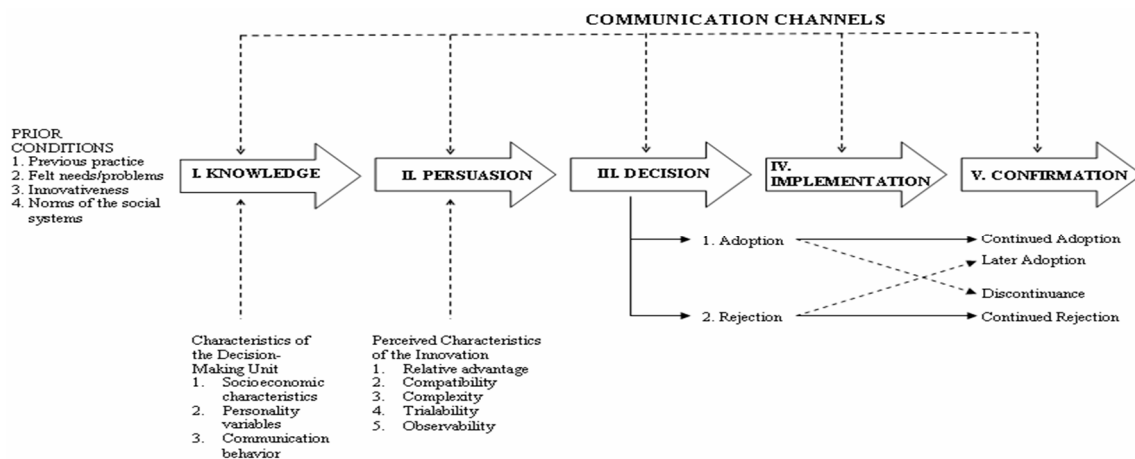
COMMUNICATION CHANNELS

PRIOR CONDITIONS
1. Previous practice
2. Felt needs/problems
3. Innovativeness
4. Norms of the social systems

I. KNOWLEDGE

II. PERSUASION

III. DECISION

IV. IMPLEMENTATION

V. CONFIRMATION

1. Adoption

2. Rejection

Continued Adoption

Later Adoption

Discontinuance

Continued Rejection

Characteristics of the Decision-Making Unit
1. Socioeconomic characteristics
2. Personality variables
3. Communication behavior

Perceived Characteristics of the Innovation
1. Relative advantage
2. Compatibility
3. Complexity
4. Trialability
5. Observability